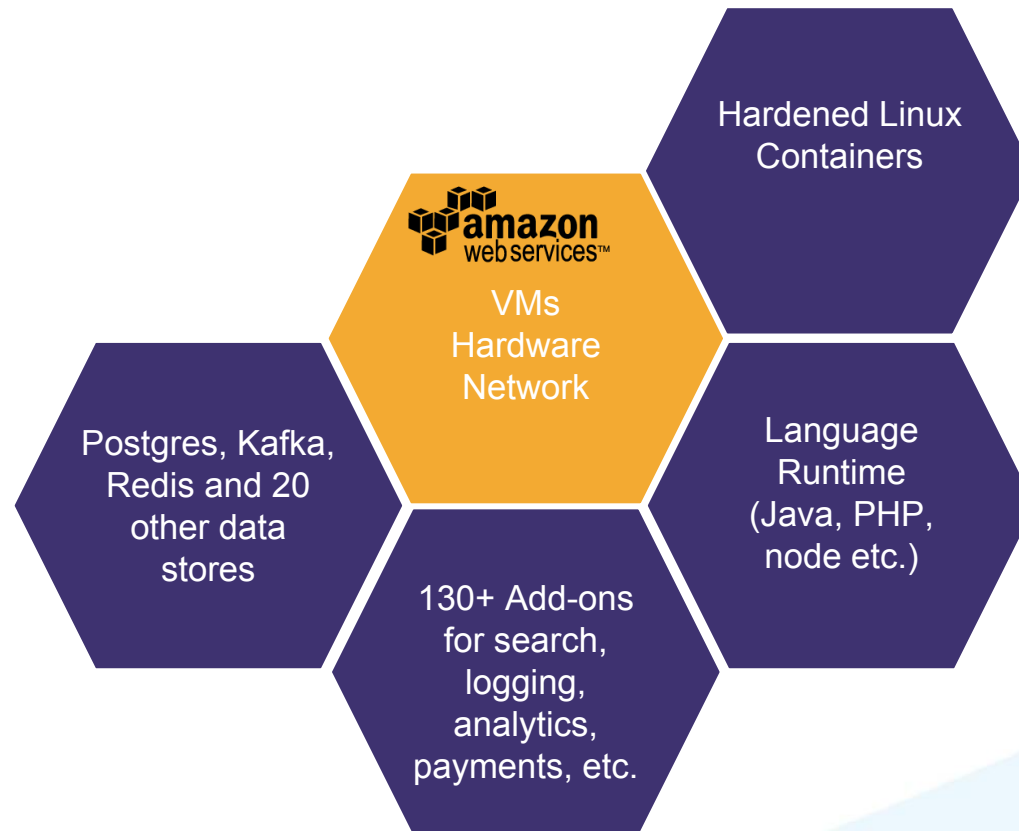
Hardened Linux Containers

amazon web services™

VMs
Hardware
Network

Postgres, Kafka, Redis and 20 other data stores

Language Runtime (Java, PHP, node etc.)

130+ Add-ons for search, logging, analytics, payments, etc.